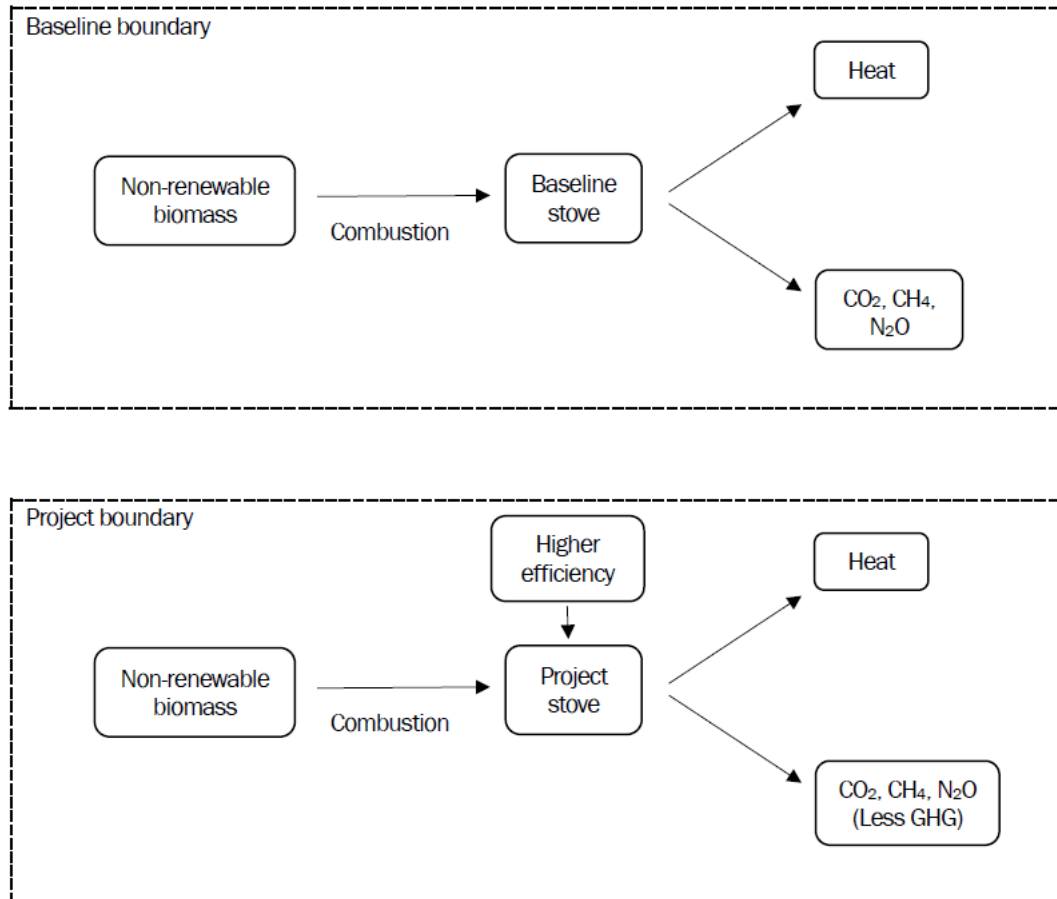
Baseline boundary

Heat

Non-renewable biomass

Combustion

Baseline stove

$CO_2$, $CH_4$, $N_2O$

Project boundary

Higher efficiency

Heat

Non-renewable biomass

Combustion

Project stove

$CO_2$, $CH_4$, $N_2O$ (Less GHG)